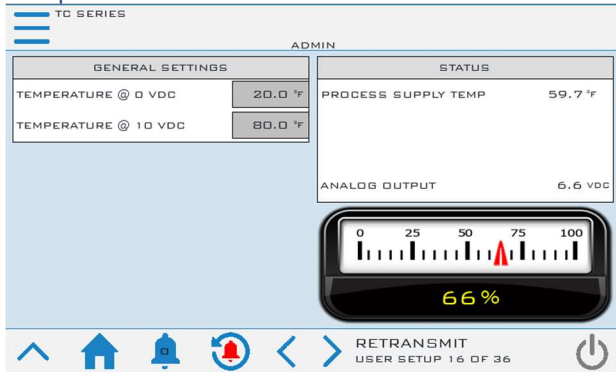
TC SERIES

ADMIN

| GENERAL SETTINGS | |
|---|---|
| TEMPERATURE @ 0 VDC | 20.0 °F |
| TEMPERATURE @ 10 VDC | 80.0 °F |

| STATUS | |
|---|---|
| PROCESS SUPPLY TEMP | 59.7 °F |
| ANALOG OUTPUT | 6.6 VDC |

0 25 50 75 100

66 %

0

RETRANSMIT
USER SETUP 16 OF 36